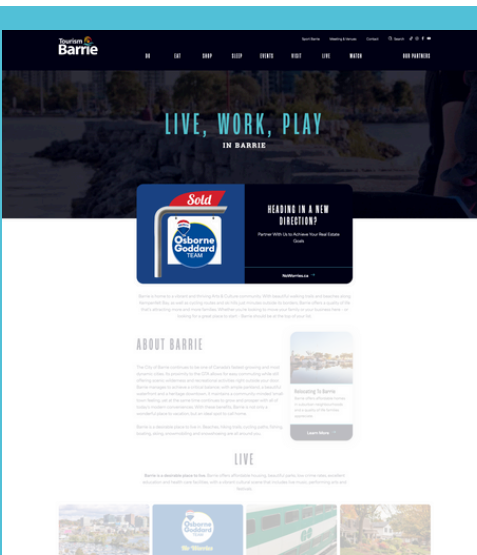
Tourism Barrie

Sport Barrie Meeting & Venues Contact Search

DO EAT SHOP SLEEP EVENTS VISIT LIVE WATCH B2B PARTNERS

LIVE, WORK, PLAY

IN BARRIE

Sold

Osborne Goddard TEAM

HEADING IN A NEW DIRECTION?

Partner With Us to Achieve Your Real Estate Goals

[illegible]

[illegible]

ABOUT BARRIE

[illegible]

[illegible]

Relocating To Barrie

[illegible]

Learn More

LIVE

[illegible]

Osborne Goddard TEAM